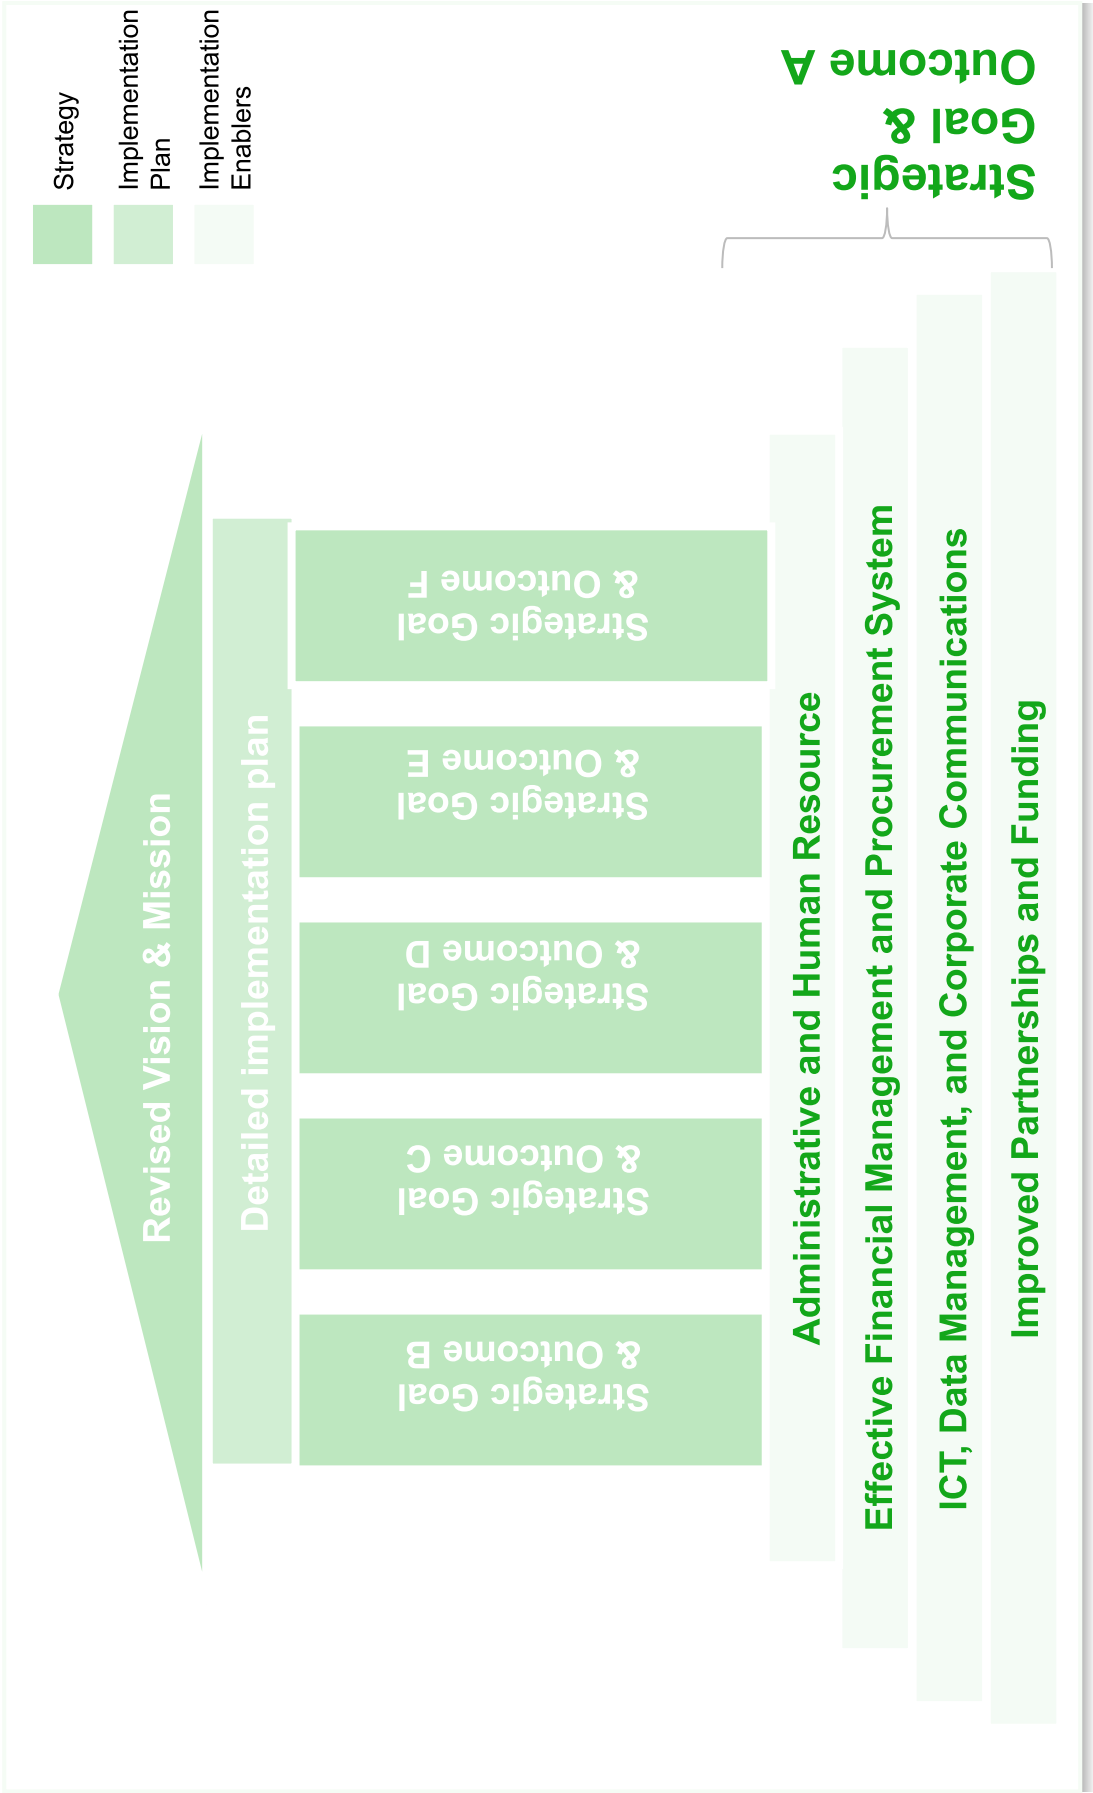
Strategy

Implementation Plan

Implementation Enablers

Strategic Goal & Outcome A

Revised Vision & Mission

Detailed implementation plan

Strategic Goal & Outcome B

Strategic Goal & Outcome C

Strategic Goal & Outcome D

Strategic Goal & Outcome E

Strategic Goal & Outcome F

Administrative and Human Resource

Effective Financial Management and Procurement System

ICT, Data Management, and Corporate Communications

Improved Partnerships and Funding